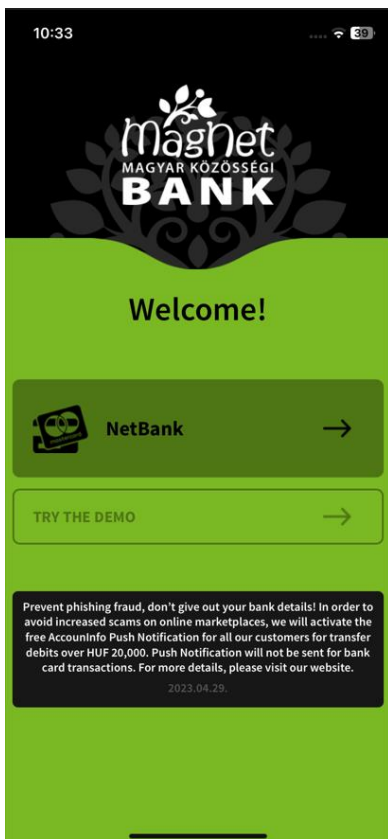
10:33

39

MagNet
MAGYAR KÖZÖSSÉGI
BANK

Welcome!

NetBank

TRY THE DEMO

Prevent phishing fraud, don't give out your bank details! In order to avoid increased scams on online marketplaces, we will activate the free AccounInfo Push Notification for all our customers for transfer debits over HUF 20,000. Push Notification will not be sent for bank card transactions. For more details, please visit our website.

2023.04.29.